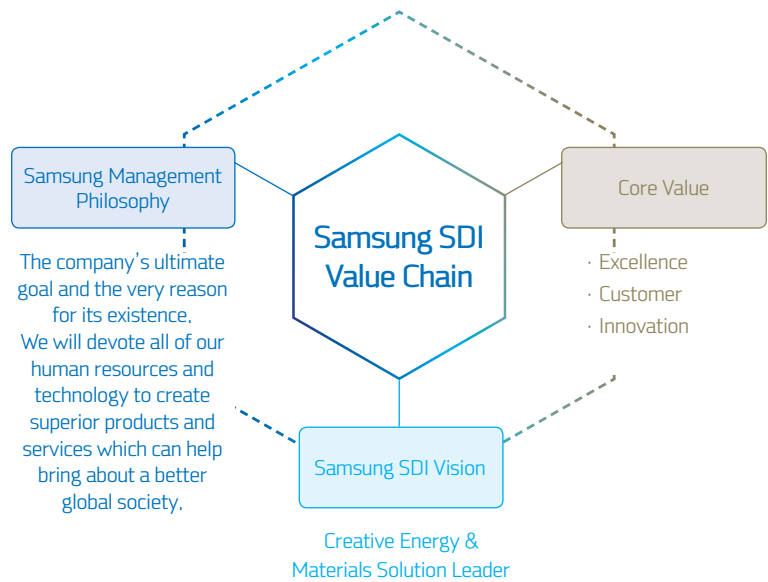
Samsung SDI Value Chain

Samsung Management Philosophy

The company's ultimate goal and the very reason for its existence. We will devote all of our human resources and technology to create superior products and services which can help bring about a better global society.

Core Value

· Excellence
· Customer
· Innovation

Samsung SDI Vision

Creative Energy & Materials Solution Leader